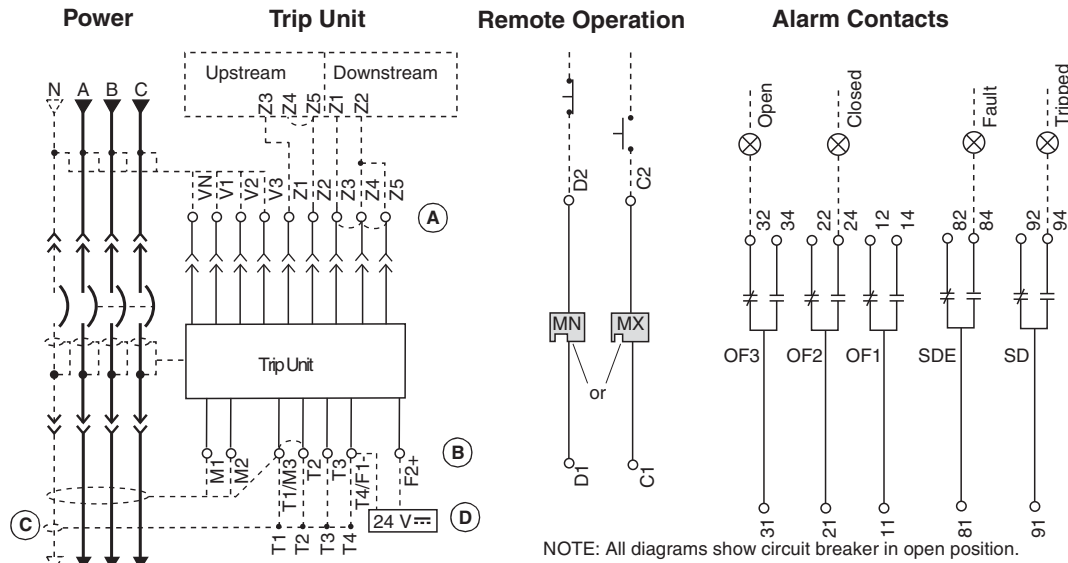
Power

Trip Unit

Remote Operation

Alarm Contacts

Upstream

Downstream

Z3 Z4 Z5 Z1 Z2

N A B C

VN V1 V2 V3 Z1 Z2 Z3 Z4 Z5

A

Trip Unit

M1 M2 T1/M3 T2 T3 T4/F1 F2+

B

C

24 V$\overline{\dots}$

D

T1 T2 T3 T4

D2

C2

MN

MX

or

D1

C1

Open

Closed

Fault

Tripped

32 34

22 24

12 14

82 84

92 94

OF3

OF2

OF1

SDE

SD

31

21

11

81

91

NOTE: All diagrams show circuit breaker in open position.